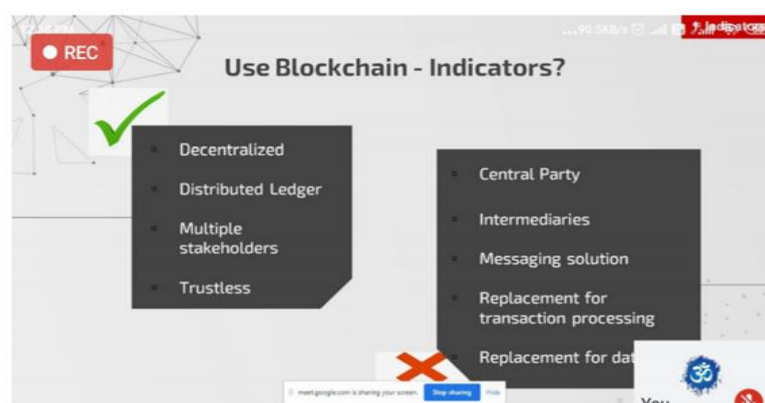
REC

...90.5KB/s

Use Blockchain - Indicators?

Decentralized

Distributed Ledger

Multiple stakeholders

Trustless

Central Party

Intermediaries

Messaging solution

Replacement for transaction processing

Replacement for dat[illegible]

meet.google.com is sharing your screen. Stop sharing Hide

You